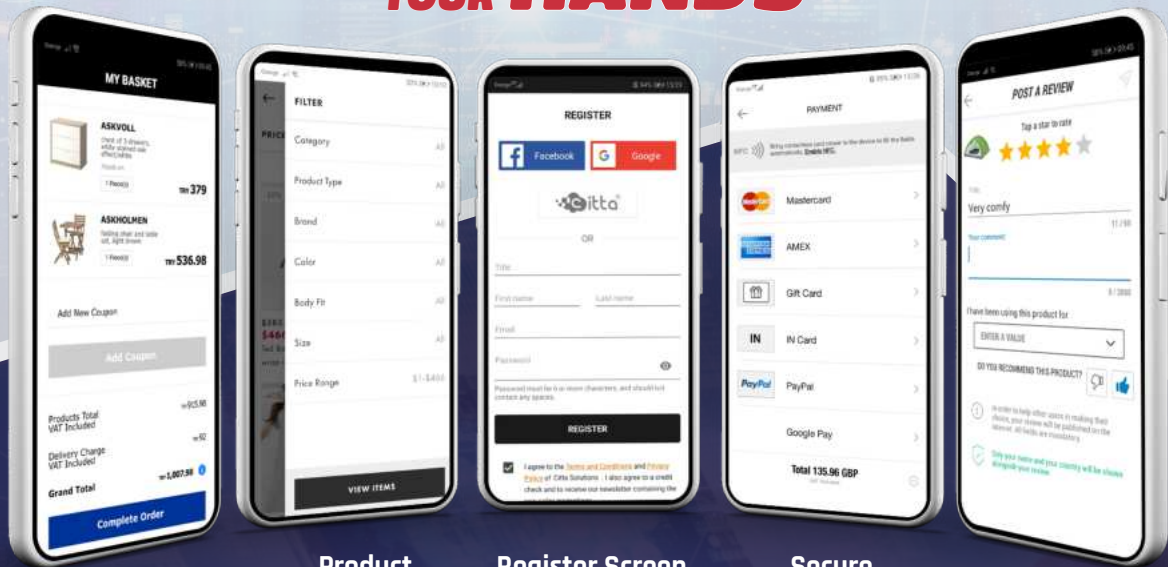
YOUR HANDS

MY BASKET

ASKVOLL
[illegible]
1 Piece(s)
TRY 379

ASKHOLMEN
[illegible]
1 Piece(s)
TRY 536.98

Add New Coupon

Add Coupon

Products Total VAT Included
TRY 915.98

Delivery Charge VAT Included
TRY 92

Grand Total
TRY 1,007.98

Complete Order

FILTER

Category
All

Product Type
All

Brand
All

Color
All

Body Fit
All

Size
All

Price Range
$1-$400

VIEW ITEMS

REGISTER

Facebook

Google

citta

OR

Title

First name

Last name

Email

Password

Password must be 6 or more characters, and should not contain any spaces.

REGISTER

I agree to the Terms and Conditions and Privacy Policy of Citta Solutions. I also agree to a credit check and to receive our newsletter containing the

PAYMENT

NFC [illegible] Enable NFC.

Mastercard

AMEX

Gift Card

IN

IN Card

PayPal

PayPal

Google Pay

Total 135.96 GBP

POST A REVIEW

Tap a star to rate

Title
Very comfy
11 / 60

Your comment

0 / 2000

I have been using this product for

ENTER A VALUE

DO YOU RECOMMEND THIS PRODUCT?

In order to help other users in making their choice, your review will be published on the internet. All fields are mandatory.

Only your name and your country will be shown alongside your review.

Product

Register Screen

Secure